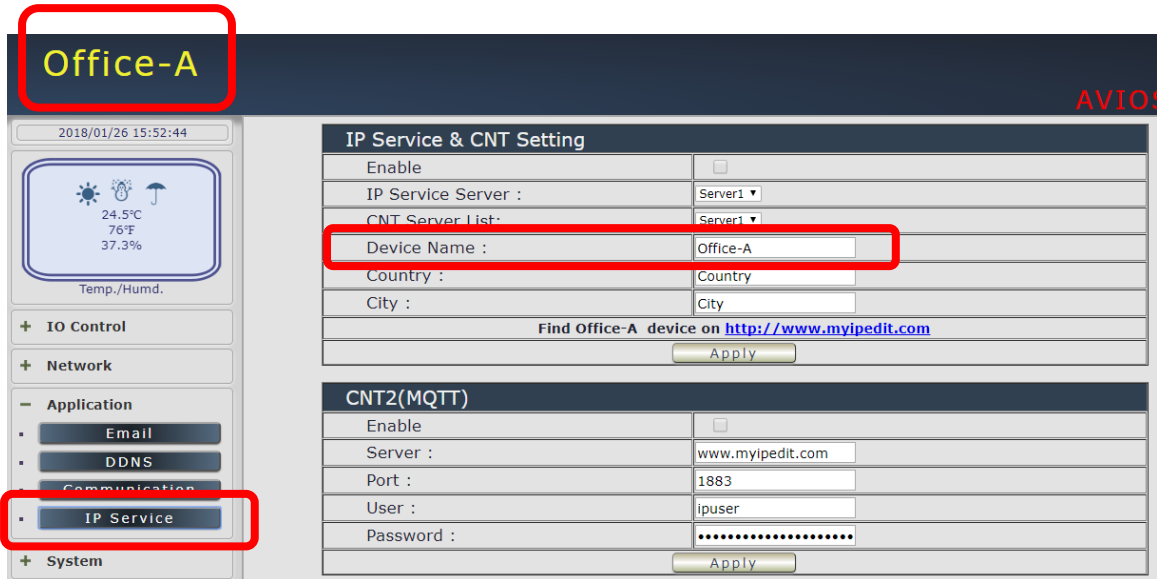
Office-A

AVIOS

2018/01/26 15:52:44

24.5℃
76℉
37.3%

Temp./Humd.

+ IO Control

+ Network

− Application

Email

DDNS

Communication

IP Service

+ System

IP Service & CNT Setting

| Enable | |
|---|---|
| IP Service Server : | Server1 ▾ |
| CNT Server List: | Server1 ▾ |
| Device Name : | Office-A |
| Country : | Country |
| City : | City |

Find Office-A device on http://www.myipedit.com

Apply

CNT2(MQTT)

| Enable | |
|---|---|
| Server : | www.myipedit.com |
| Port : | 1883 |
| User : | ipuser |
| Password : | •••••••••••••••••••• |

Apply